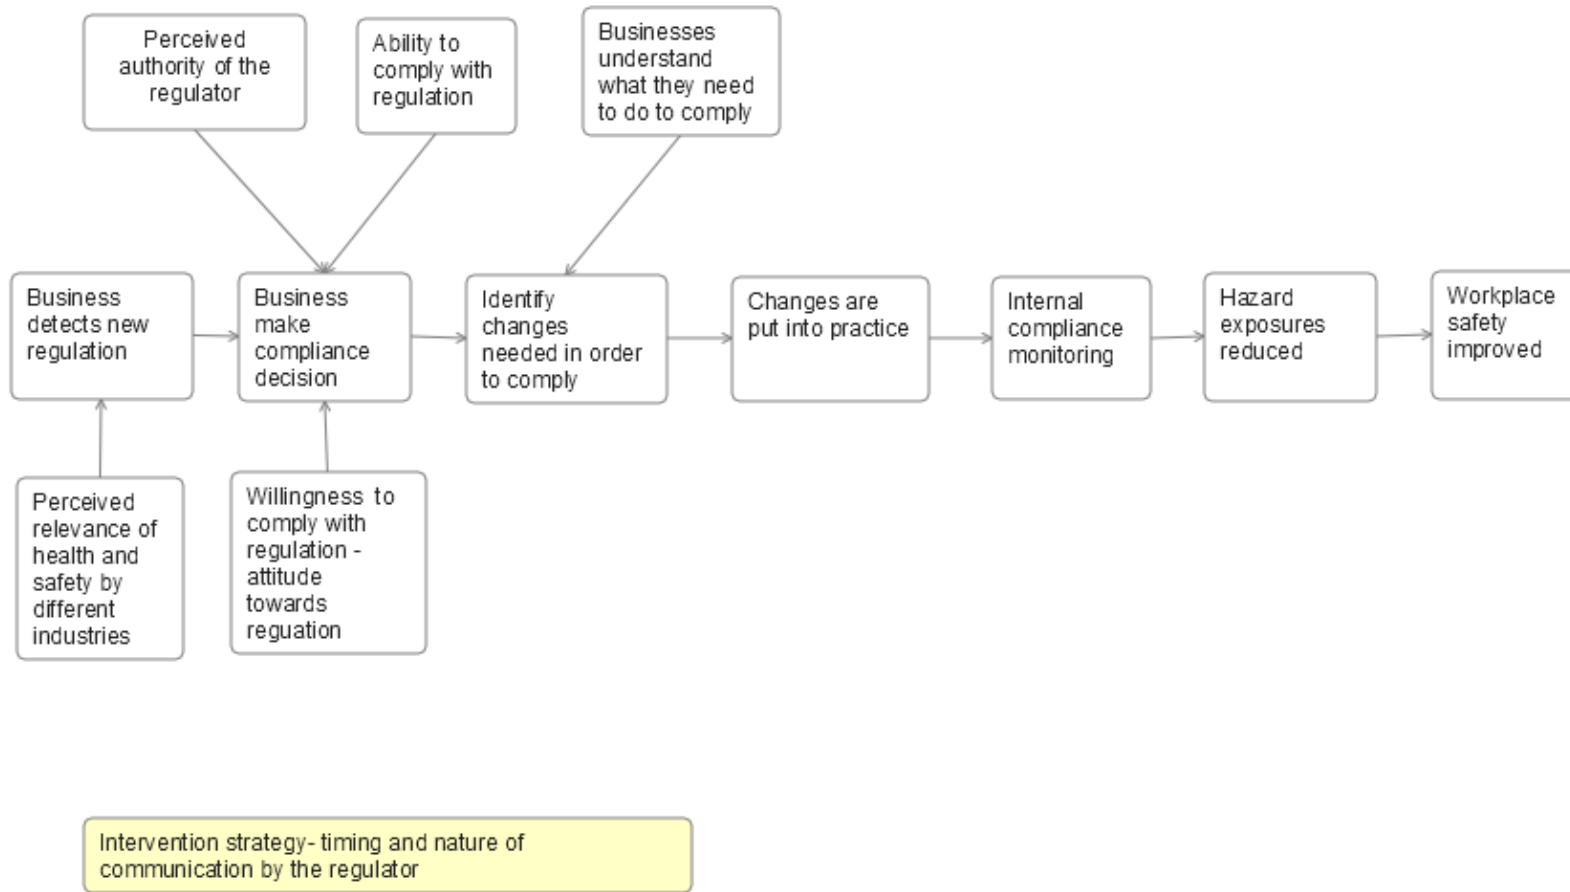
Perceived authority of the regulator

Ability to comply with regulation

Businesses understand what they need to do to comply

Business detects new regulation

Business make compliance decision

Identify changes needed in order to comply

Changes are put into practice

Internal compliance monitoring

Hazard exposures reduced

Workplace safety improved

Perceived relevance of health and safety by different industries

Willingness to comply with regulation - attitude towards reguation

Intervention strategy- timing and nature of communication by the regulator